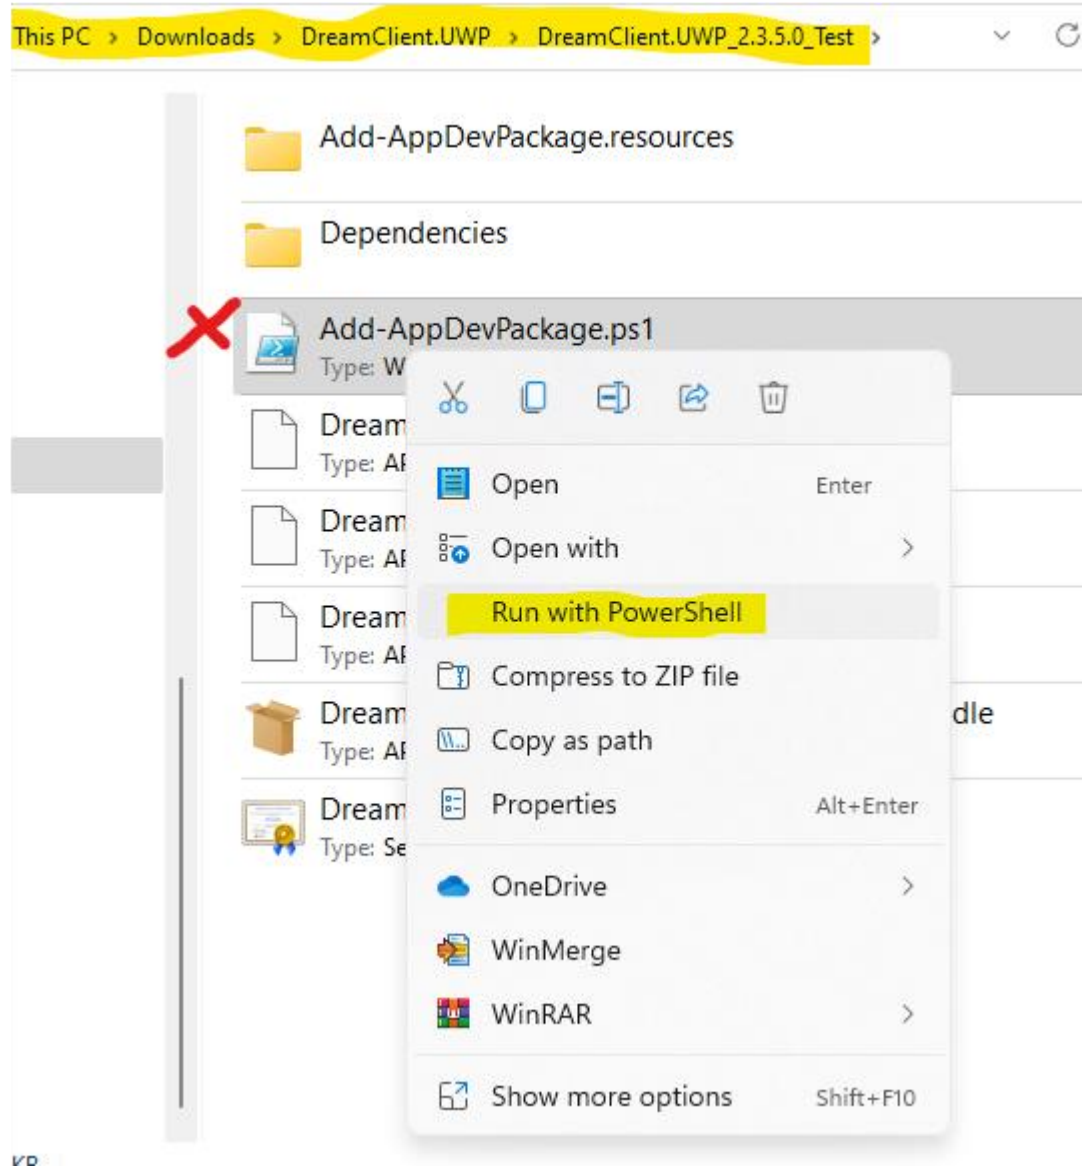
This PC > Downloads > DreamClient.UWP > DreamClient.UWP_2.3.5.0_Test >

Add-AppDevPackage.resources

Dependencies

Add-AppDevPackage.ps1
Type: W

Dream
Type: AI

Dream
Type: AI

Dream
Type: AI

Dream
Type: AI

dle

Dream
Type: Se

Open Enter

Open with >

Run with PowerShell

Compress to ZIP file

Copy as path

Properties Alt+Enter

OneDrive >

WinMerge

WinRAR >

Show more options Shift+F10

KB